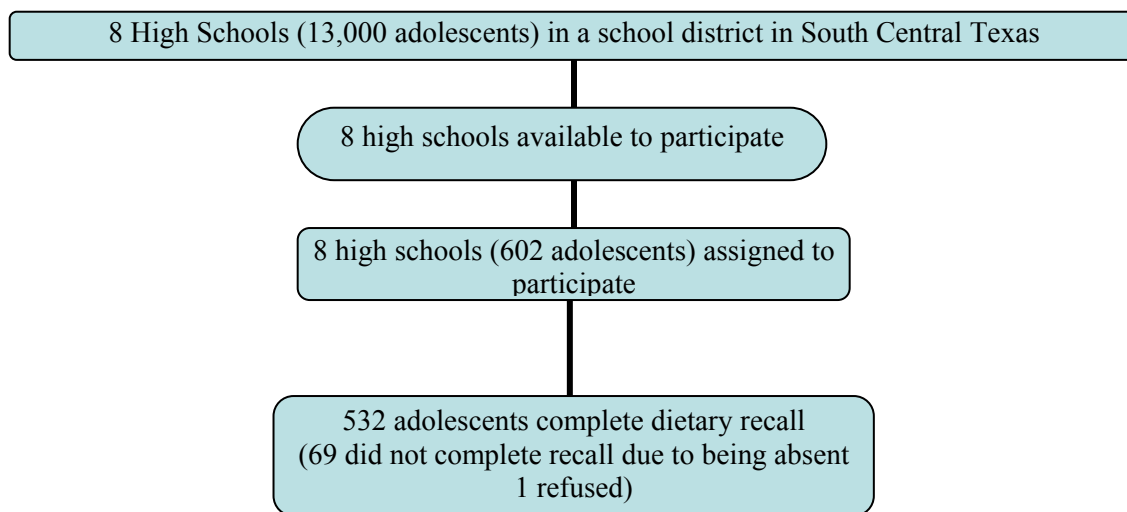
8 High Schools (13,000 adolescents) in a school district in South Central Texas

8 high schools available to participate

8 high schools (602 adolescents) assigned to participate

532 adolescents complete dietary recall (69 did not complete recall due to being absent 1 refused)